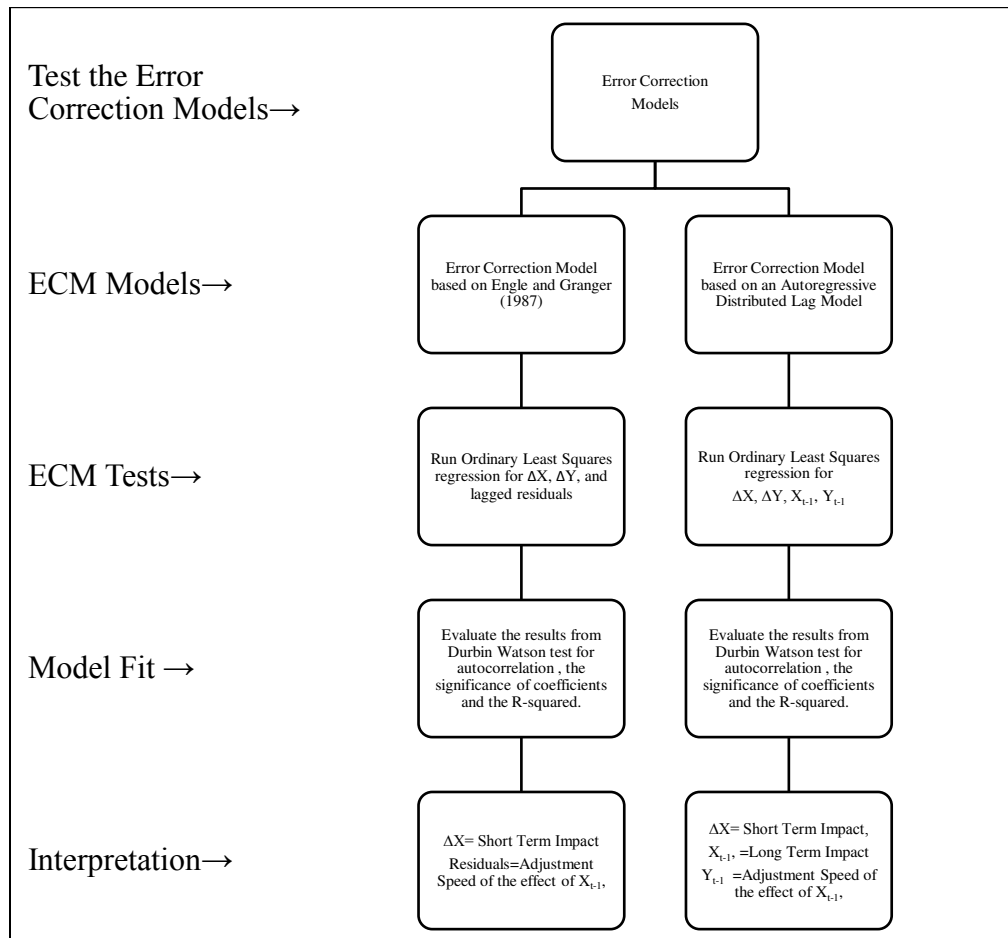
Test the Error Correction Models→

Error Correction Models

ECM Models→

Error Correction Model based on Engle and Granger (1987)

Error Correction Model based on an Autoregressive Distributed Lag Model

ECM Tests→

Run Ordinary Least Squares regression for ΔX, ΔY, and lagged residuals

Run Ordinary Least Squares regression for ΔX, ΔY, $X_{t-1}$, $Y_{t-1}$

Model Fit →

Evaluate the results from Durbin Watson test for autocorrelation , the significance of coefficients and the R-squared.

Evaluate the results from Durbin Watson test for autocorrelation , the significance of coefficients and the R-squared.

Interpretation→

ΔX= Short Term Impact
Residuals=Adjustment Speed of the effect of $X_{t-1}$,

ΔX= Short Term Impact,
$X_{t-1}$, =Long Term Impact
$Y_{t-1}$ =Adjustment Speed of the effect of $X_{t-1}$,